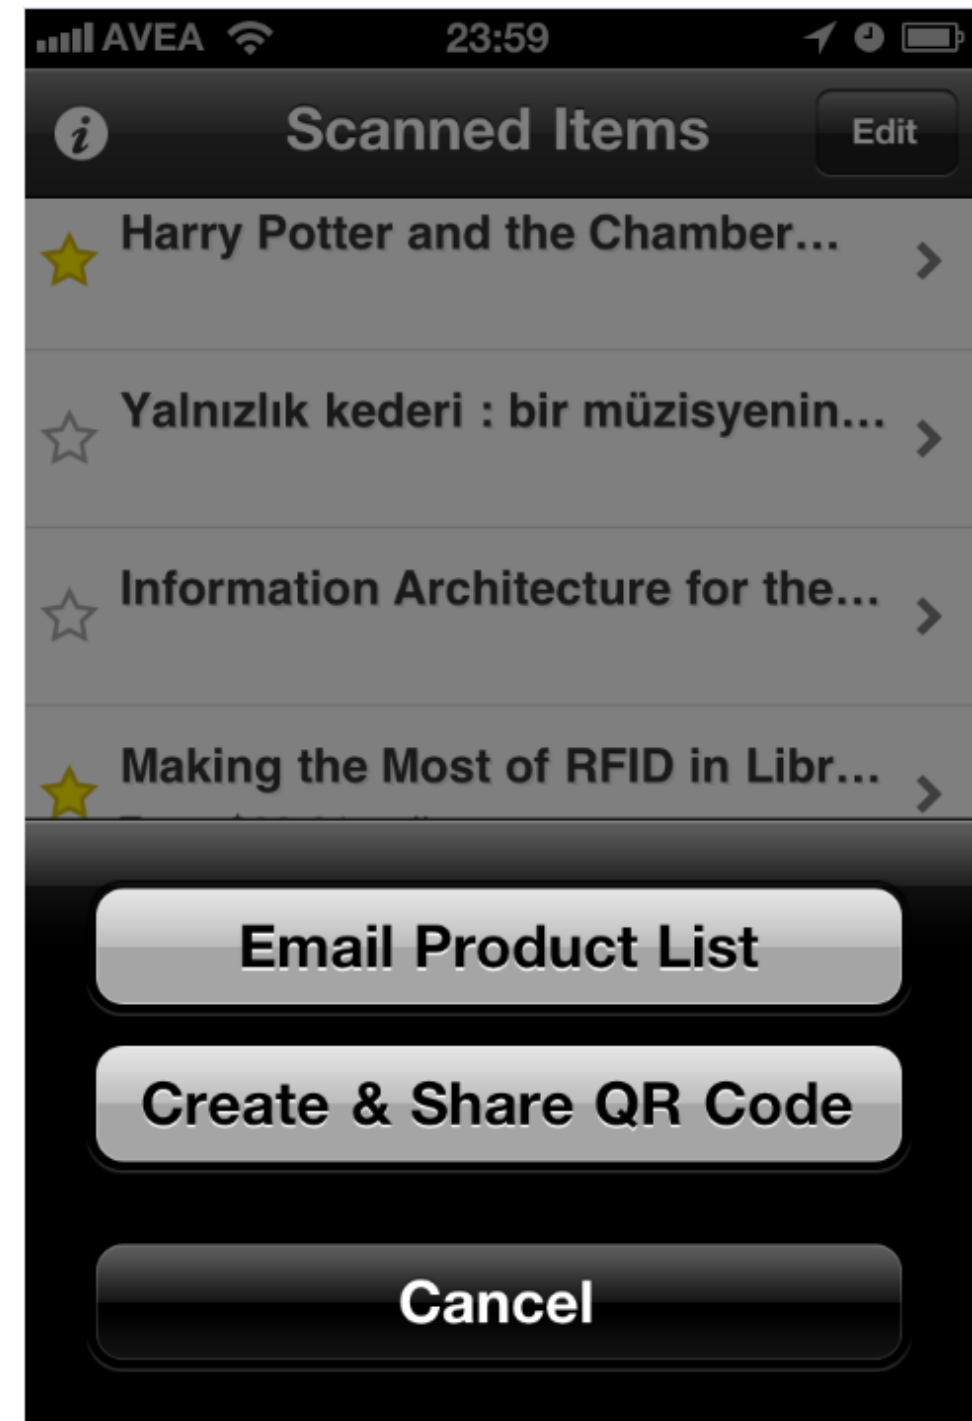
AVEA 23:59

i Scanned Items Edit

Harry Potter and the Chamber...

Yalnızlık kederi : bir müzisyenin...

Information Architecture for the...

Making the Most of RFID in Libr...

Email Product List

Create & Share QR Code

Cancel